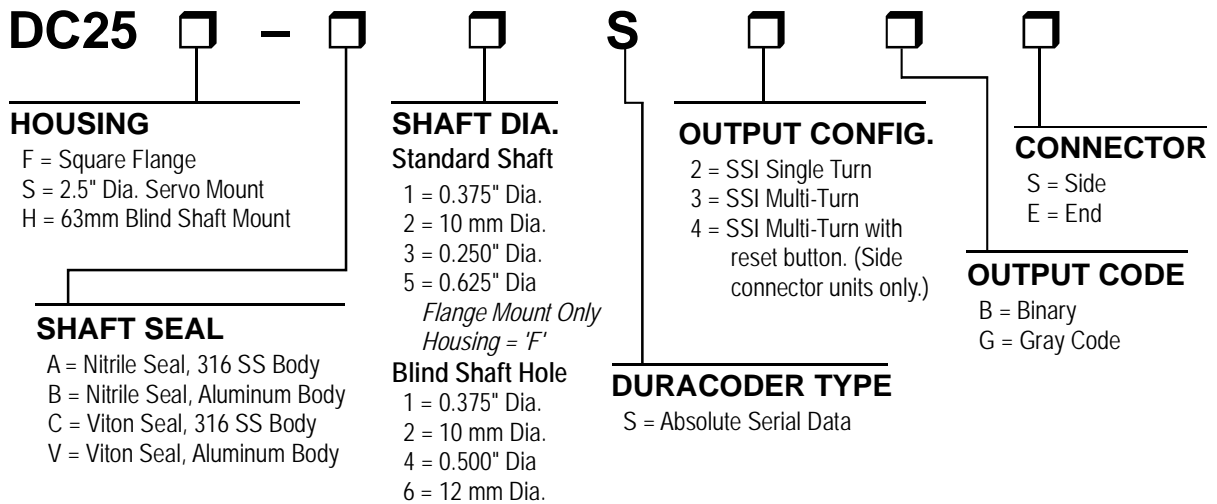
DC25 □ – □ □ S □ □ □

HOUSING
F = Square Flange
S = 2.5" Dia. Servo Mount
H = 63mm Blind Shaft Mount

SHAFT SEAL
A = Nitrile Seal, 316 SS Body
B = Nitrile Seal, Aluminum Body
C = Viton Seal, 316 SS Body
V = Viton Seal, Aluminum Body

SHAFT DIA.
Standard Shaft
1 = 0.375" Dia.
2 = 10 mm Dia.
3 = 0.250" Dia.
5 = 0.625" Dia
Flange Mount Only
Housing = 'F'
Blind Shaft Hole
1 = 0.375" Dia.
2 = 10 mm Dia.
4 = 0.500" Dia
6 = 12 mm Dia.

DURACODER TYPE
S = Absolute Serial Data

OUTPUT CONFIG.
2 = SSI Single Turn
3 = SSI Multi-Turn
4 = SSI Multi-Turn with reset button. (Side connector units only.)

OUTPUT CODE
B = Binary
G = Gray Code

CONNECTOR
S = Side
E = End